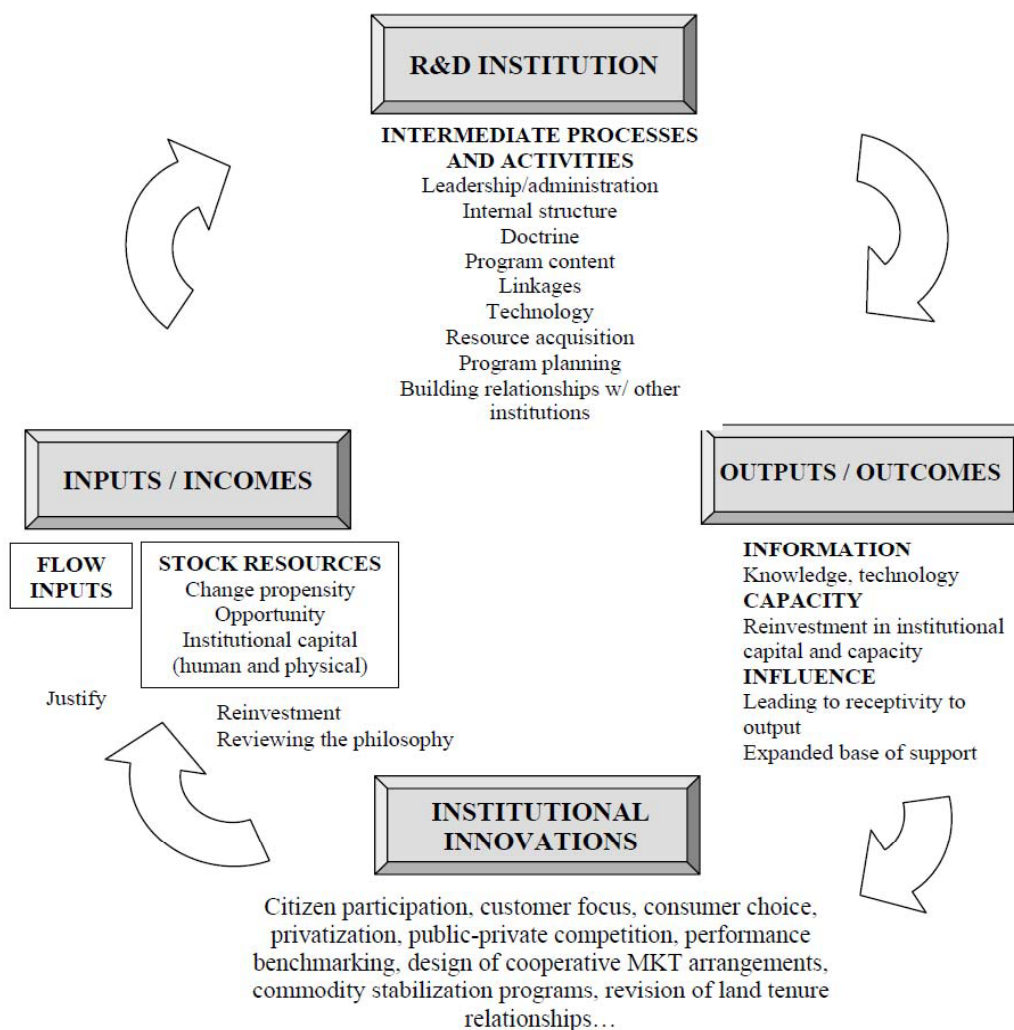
R&D INSTITUTION

INTERMEDIATE PROCESSES AND ACTIVITIES
Leadership/administration
Internal structure
Doctrine
Program content
Linkages
Technology
Resource acquisition
Program planning
Building relationships w/ other institutions

INPUTS / INCOMES

FLOW INPUTS

STOCK RESOURCES
Change propensity
Opportunity
Institutional capital (human and physical)

OUTPUTS / OUTCOMES

INFORMATION
Knowledge, technology
CAPACITY
Reinvestment in institutional capital and capacity
INFLUENCE
Leading to receptivity to output
Expanded base of support

Justify

Reinvestment
Reviewing the philosophy

INSTITUTIONAL INNOVATIONS

Citizen participation, customer focus, consumer choice, privatization, public-private competition, performance benchmarking, design of cooperative MKT arrangements, commodity stabilization programs, revision of land tenure relationships…